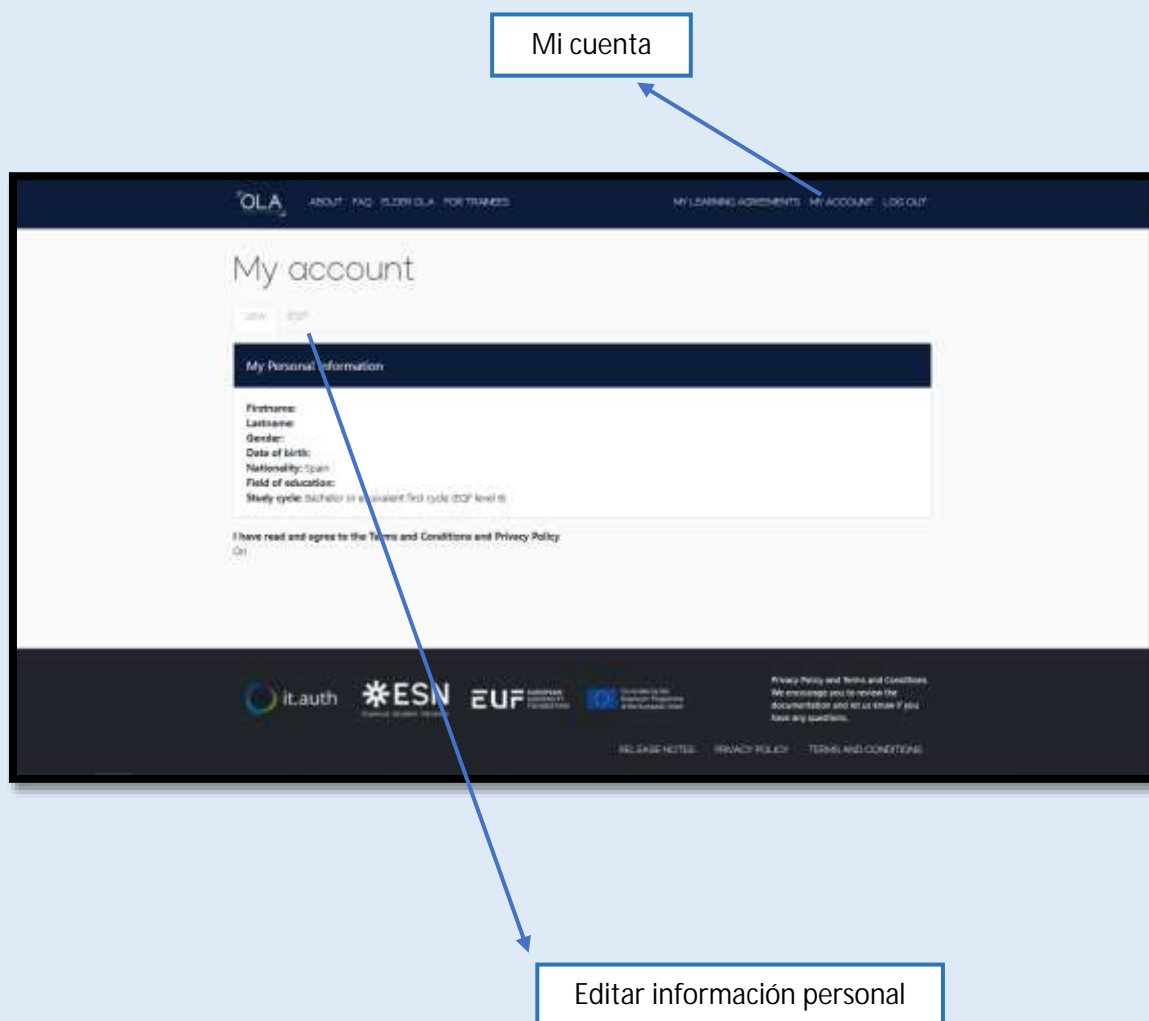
Mi cuenta

OLA ABOUT FAQ ELDER OLA FOR TRAINEES MY LEARNING AGREEMENTS MY ACCOUNT LOG OUT

My account

VIEW EDIT

My Personal Information

Firstname:
Lastname:
Gender:
Date of birth:
Nationality: Spain
Field of education:
Study cycle: Bachelor or equivalent first cycle (EQF level 6)

I have read and agree to the Terms and Conditions and Privacy Policy
On

it.auth ESN EUF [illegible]

Privacy Policy and Terms and Conditions
We encourage you to review the documentation and let us know if you have any questions.

RELEASE NOTES PRIVACY POLICY TERMS AND CONDITIONS

Editar información personal